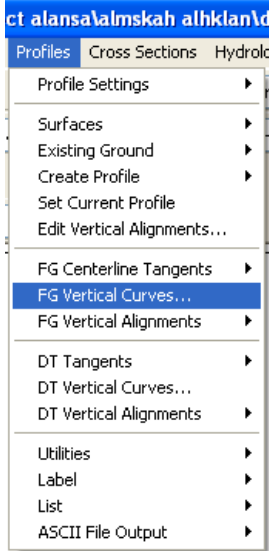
ct alansa\almskah alhklan\d

Profiles Cross Sections Hydrolo

Profile Settings

Surfaces
Existing Ground
Create Profile
Set Current Profile
Edit Vertical Alignments...

FG Centerline Tangents
FG Vertical Curves...
FG Vertical Alignments

DT Tangents
DT Vertical Curves...
DT Vertical Alignments

Utilities
Label
List
ASCII File Output